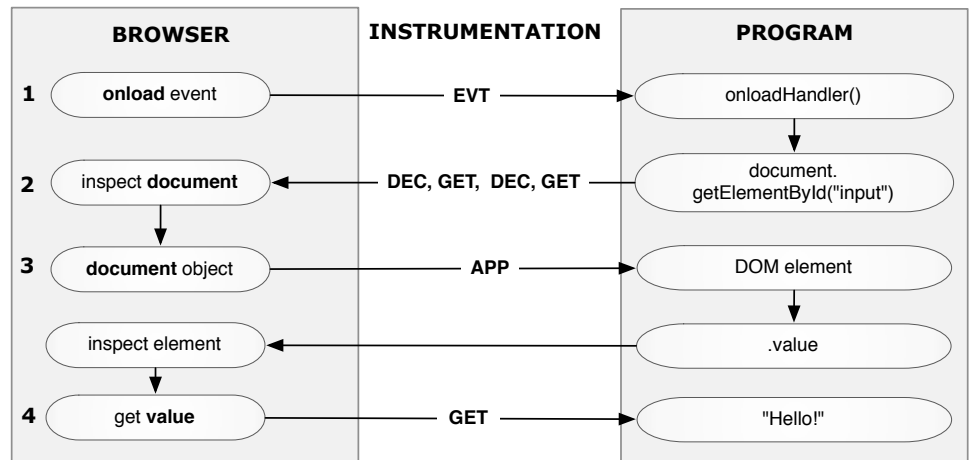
BROWSER

INSTRUMENTATION

PROGRAM

1 onload event

EVT

onloadHandler()

2 inspect document

DEC, GET, DEC, GET

document.getElementById("input")

3 document object

APP

DOM element

inspect element

.value

4 get value

GET

"Hello!"